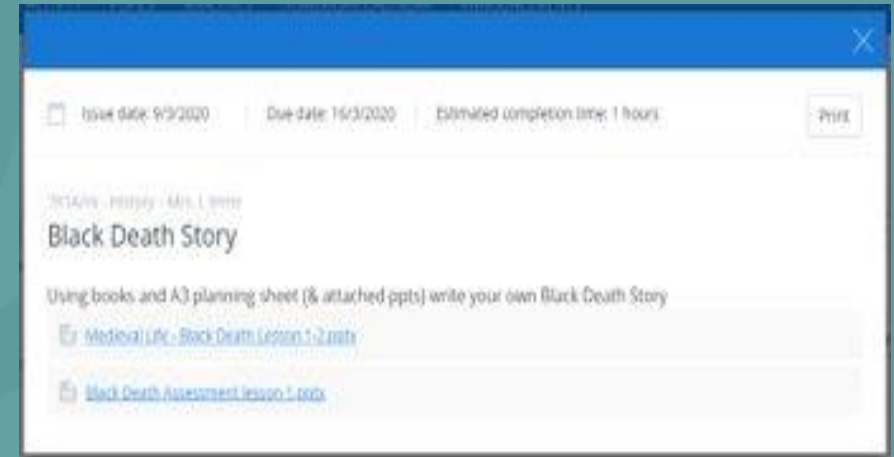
Issue date: 9/3/2020 | Due date: 16/3/2020 | Estimated completion time: 1 hours

Print

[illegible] - History - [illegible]

Black Death Story

Using books and A3 planning sheet (& attached ppts) write your own Black Death Story

Medieval Life - Black Death Lesson 1-2.pptx

Black Death Assessment lesson 1.pptx